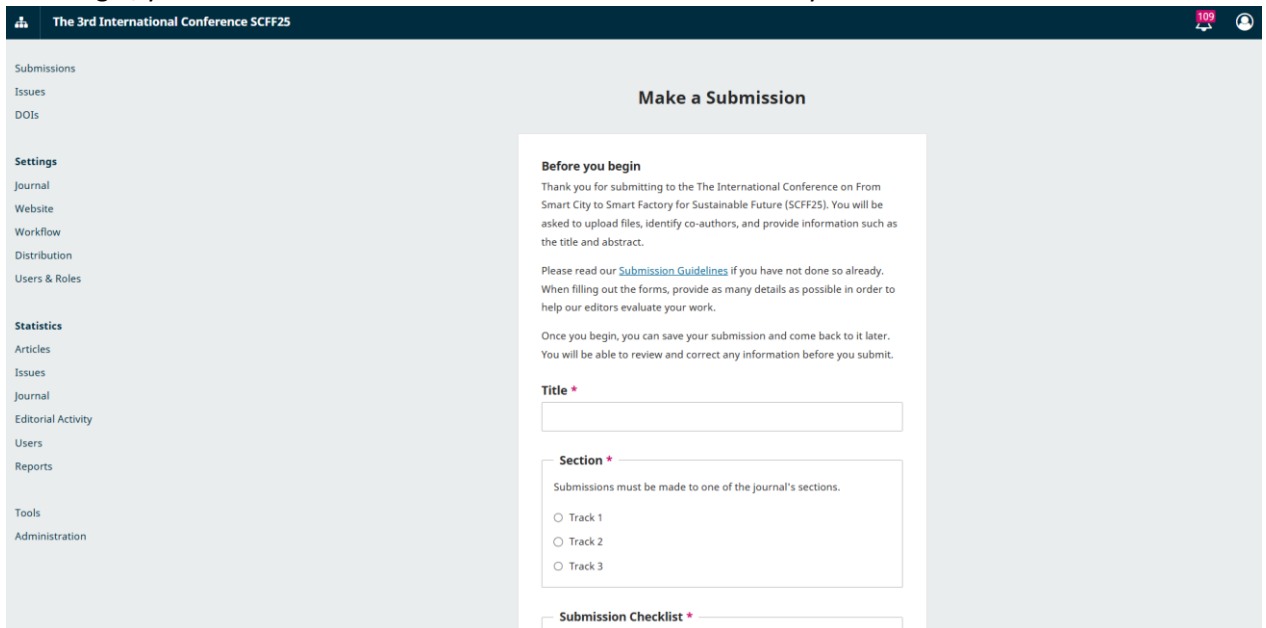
The 3rd International Conference SCFF25

109

Submissions
Issues
DOIs

Settings
Journal
Website
Workflow
Distribution
Users & Roles

Statistics
Articles
Issues
Journal
Editorial Activity
Users
Reports

Tools
Administration

Make a Submission

Before you begin

Thank you for submitting to the The International Conference on From Smart City to Smart Factory for Sustainable Future (SCFF25). You will be asked to upload files, identify co-authors, and provide information such as the title and abstract.

Please read our Submission Guidelines if you have not done so already. When filling out the forms, provide as many details as possible in order to help our editors evaluate your work.

Once you begin, you can save your submission and come back to it later. You will be able to review and correct any information before you submit.

Title *

Section *

Submissions must be made to one of the journal's sections.

Track 1
Track 2
Track 3

Submission Checklist *